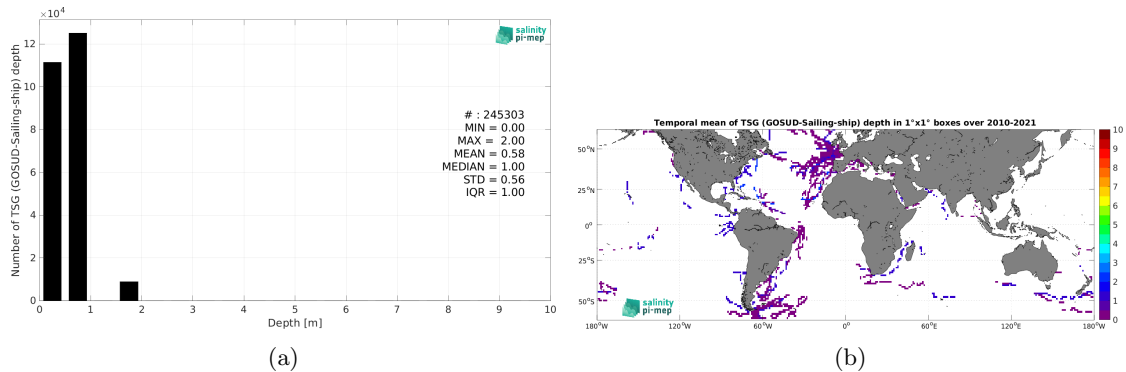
$\times10^4$

12

10

8

6

4

2

0

Number of TSG (GOSUD-Sailing-ship) depth

0 1 2 3 4 5 6 7 8 9 10

Depth [m]

salinity pi-mep

# : 245303
MIN = 0.00
MAX = 2.00
MEAN = 0.58
MEDIAN = 1.00
STD = 0.56
IQR = 1.00

(a)

Temporal mean of TSG (GOSUD-Sailing-ship) depth in 1°x1° boxes over 2010-2021

50°N

25°N

0°

25°S

50°S

180°W 120°W 60°W 0° 60°E 120°E 180°W

10 9 8 7 6 5 4 3 2 1 0

salinity pi-mep

(b)